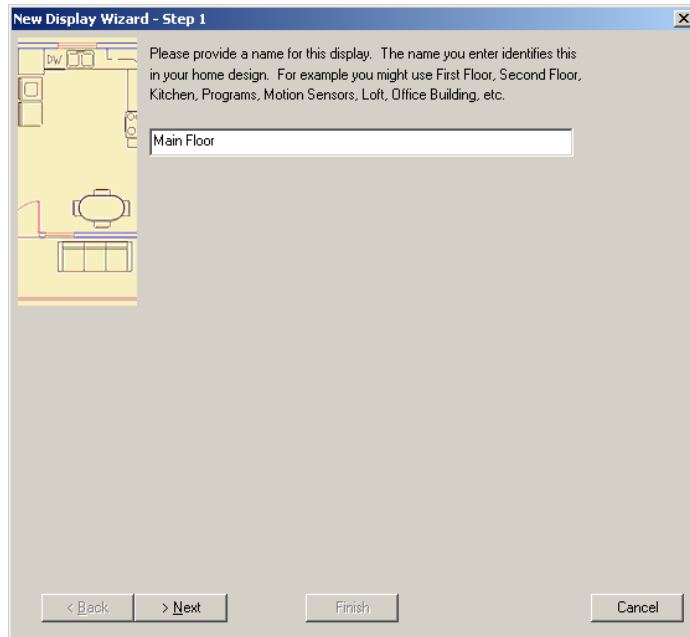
New Display Wizard - Step 1

DW

Please provide a name for this display. The name you enter identifies this in your home design. For example you might use First Floor, Second Floor, Kitchen, Programs, Motion Sensors, Loft, Office Building, etc.

Main Floor

< Back

> Next

Finish

Cancel